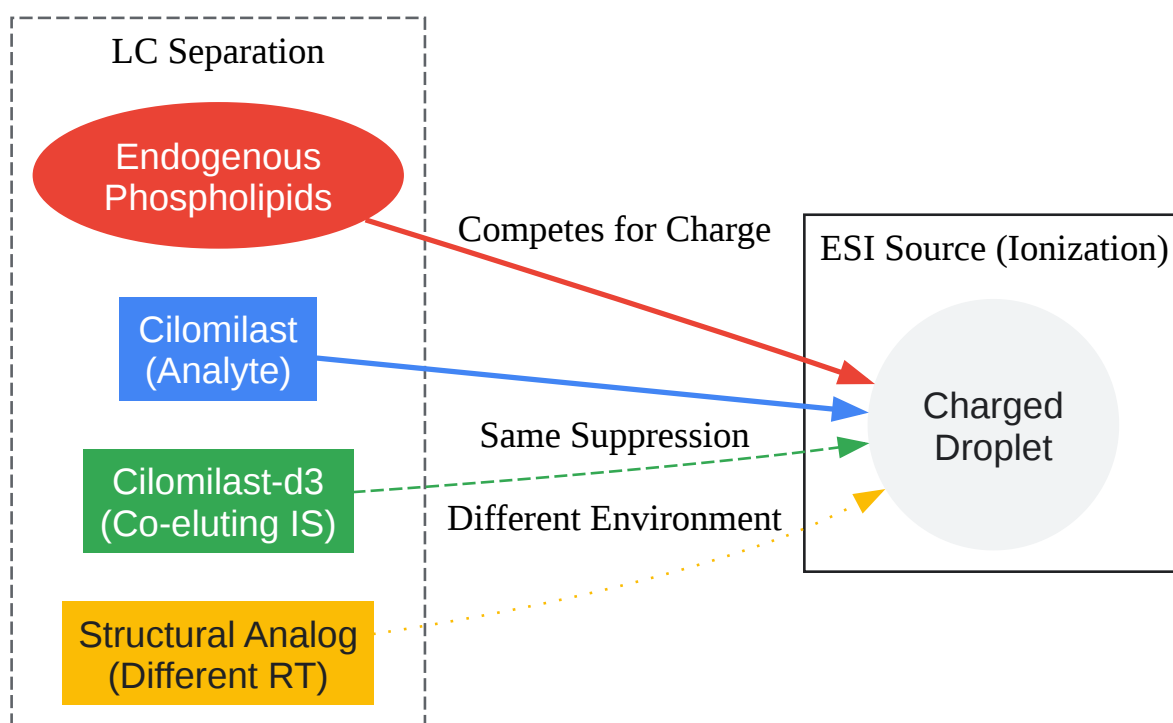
LC Separation

Endogenous Phospholipids

Cilomilast (Analyte)

Cilomilast-d3 (Co-eluting IS)

Structural Analog (Different RT)

Competes for Charge

Same Suppression

Different Environment

ESI Source (Ionization)

Charged Droplet